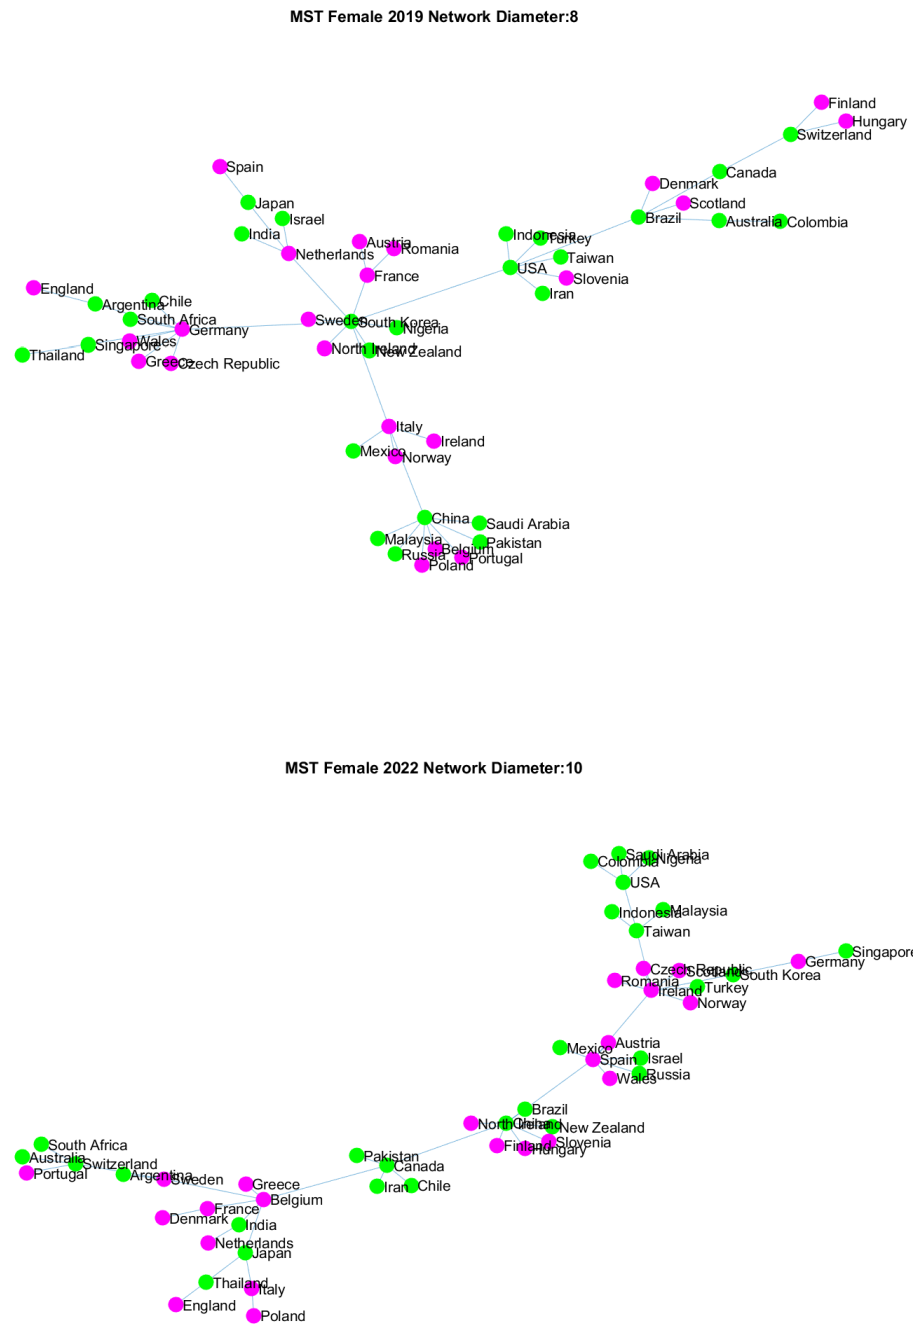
MST Female 2019 Network Diameter:8

Finland
Hungary
Switzerland
Canada
Denmark
Scotland
Brazil
Australia
Colombia
Spain
Japan
Israel
India
Netherlands
Austria
Romania
France
Indonesia
Turkey
Taiwan
USA
Slovenia
Iran
England
Argentina
Chile
South Africa
Germany
Wales
Singapore
Thailand
Greece
Czech Republic
Sweden
South Korea
Nigeria
North Ireland
New Zealand
Italy
Ireland
Mexico
Norway
China
Saudi Arabia
Malaysia
Belgium
Pakistan
Russia
Portugal
Poland

MST Female 2022 Network Diameter:10

Saudi Arabia
Nigeria
Colombia
USA
Indonesia
Malaysia
Taiwan
Singapore
Czech Republic
Scotland
Germany
South Korea
Romania
Turkey
Ireland
Norway
Austria
Mexico
Spain
Israel
Wales
Russia
Brazil
North Ireland
Qatar
New Zealand
Finland
Slovenia
Hungary
South Africa
Australia
Switzerland
Portugal
Argentina
Sweden
Pakistan
Canada
Greece
Belgium
Iran
Chile
France
Denmark
India
Netherlands
Japan
Thailand
Italy
England
Poland